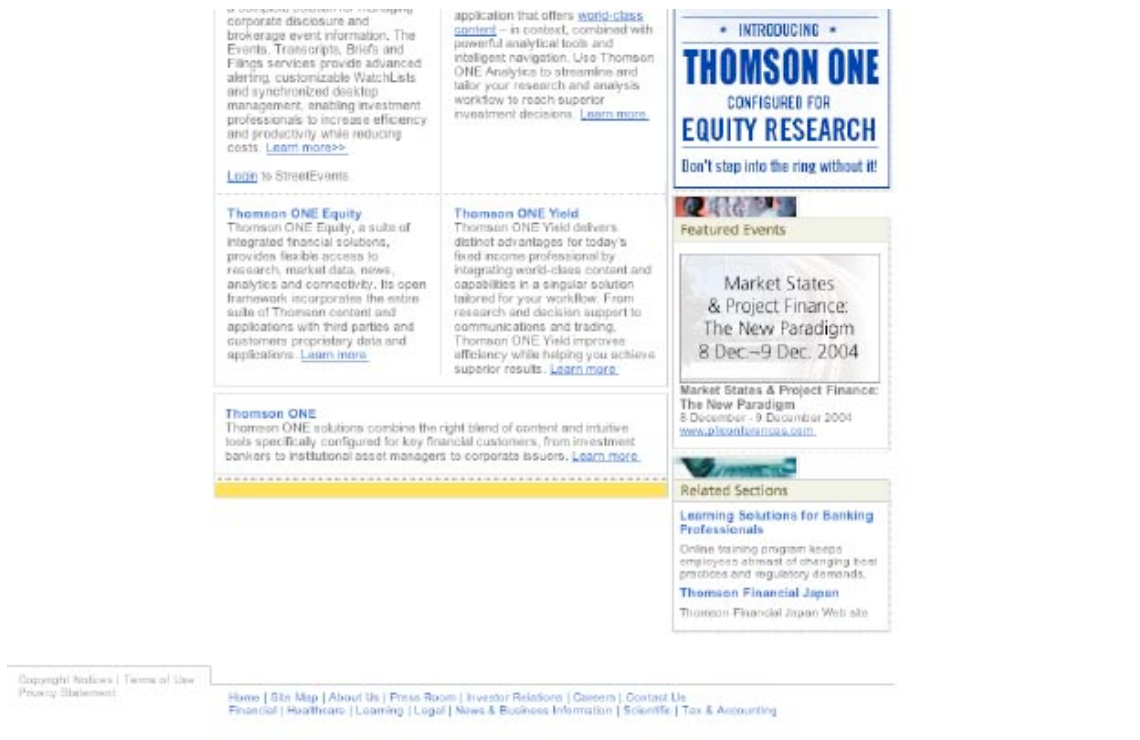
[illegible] corporate disclosure and brokerage event information. The Events, Transcripts, Briefs and Filings services provide advanced alerting, customizable WatchLists and synchronized desktop management, enabling investment professionals to increase efficiency and productivity while reducing costs. Learn more>>

Login to StreetEvents.

application that offers world-class content – in context, combined with powerful analytical tools and intelligent navigation. Use Thomson ONE Analytics to streamline and tailor your research and analysis workflow to reach superior investment decisions. Learn more

• INTRODUCING •
THOMSON ONE
CONFIGURED FOR
EQUITY RESEARCH
Don't step into the ring without it!

Thomson ONE Equity
Thomson ONE Equity, a suite of integrated financial solutions, provides flexible access to research, market data, news, analytics and connectivity. Its open framework incorporates the entire suite of Thomson content and applications with third parties and customers proprietary data and applications. Learn more

Thomson ONE Yield
Thomson ONE Yield delivers distinct advantages for today's fixed income professional by integrating world-class content and capabilities in a singular solution tailored for your workflow. From research and decision support to communications and trading, Thomson ONE Yield improves efficiency while helping you achieve superior results. Learn more

Featured Events

Market States & Project Finance: The New Paradigm 8 Dec.–9 Dec. 2004

Market States & Project Finance: The New Paradigm
8 December - 9 December 2004
www.piconferences.com

Thomson ONE
Thomson ONE solutions combine the right blend of content and intuitive tools specifically configured for key financial customers, from investment bankers to institutional asset managers to corporate issuers. Learn more

Related Sections

Learning Solutions for Banking Professionals
Online training program keeps employees abreast of changing best practices and regulatory demands.

Thomson Financial Japan
Thomson Financial Japan Web site

Copyright Notices | Terms of Use
Privacy Statement

Home | Site Map | About Us | Press Room | Investor Relations | Careers | Contact Us
Financial | Healthcare | Learning | Legal | News & Business Information | Scientific | Tax & Accounting